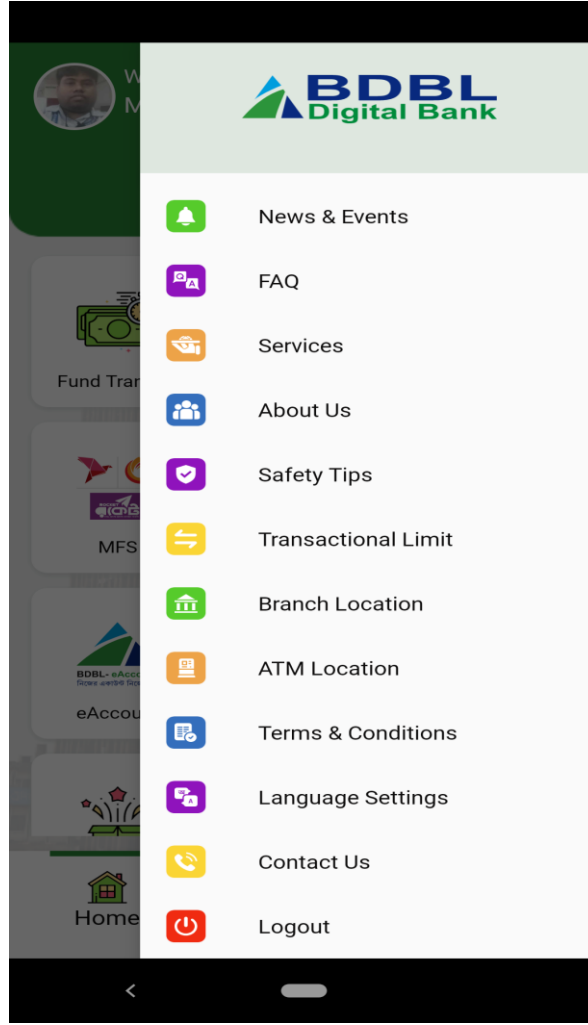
BDBL
Digital Bank

News & Events
FAQ
Services
About Us
Safety Tips
Transactional Limit
Branch Location
ATM Location
Terms & Conditions
Language Settings
Contact Us
Logout

W
M
Fund Tra
MFS
BDBL- eAcco
eAccou
Home